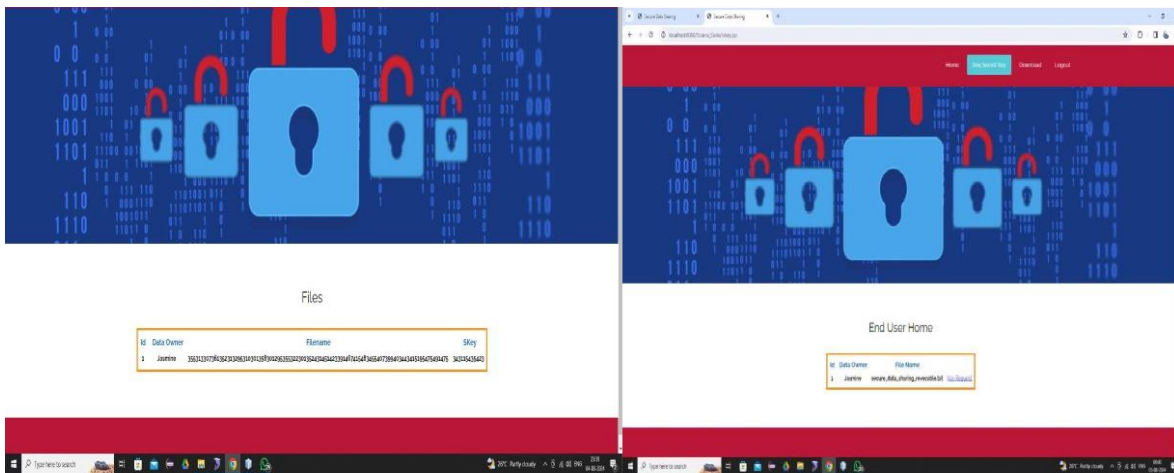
Files

| Id | Data Owner | Filename | SKey |
|---|---|---|---|
| 1 | Jasmine | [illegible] | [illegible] |

Secure Data Sharing
Secure Data Sharing
localhost:8080/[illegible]

Home
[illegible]
Download
Logout

End User Home

| Id | Data Owner | File Name | |
|---|---|---|---|
| 1 | Jasmine | secure_data_sharing_reversible.txt | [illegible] |

Type here to search
28°C Partly cloudy
Type here to search
28°C Partly cloudy